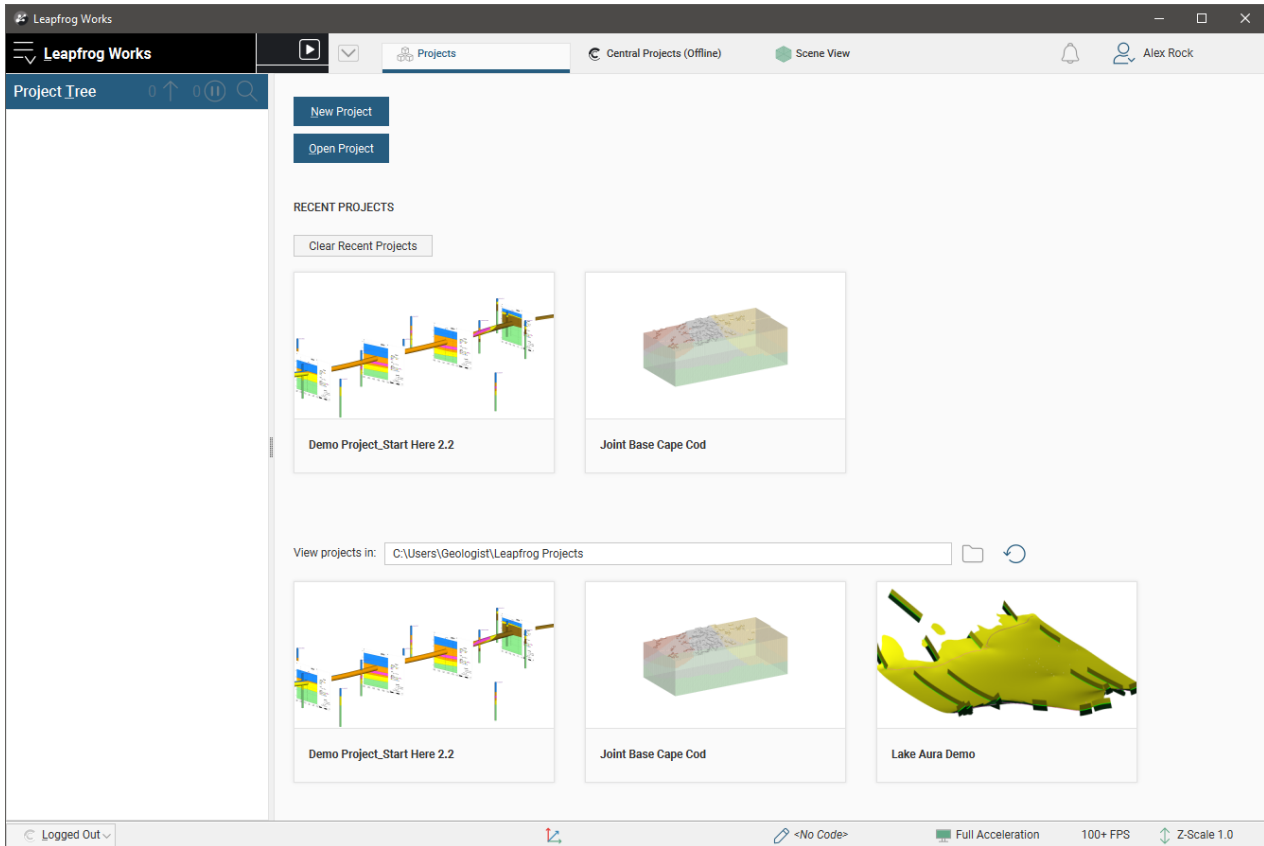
Leapfrog Works

Leapfrog Works

Projects

Central Projects (Offline)

Scene View

Alex Rock

Project Tree

0

0

New Project

Open Project

RECENT PROJECTS

Clear Recent Projects

Demo Project_Start Here 2.2

Joint Base Cape Cod

View projects in: C:\Users\Geologist\Leapfrog Projects

Demo Project_Start Here 2.2

Joint Base Cape Cod

Lake Aura Demo

Logged Out

<No Code>

Full Acceleration

100+ FPS

Z-Scale 1.0